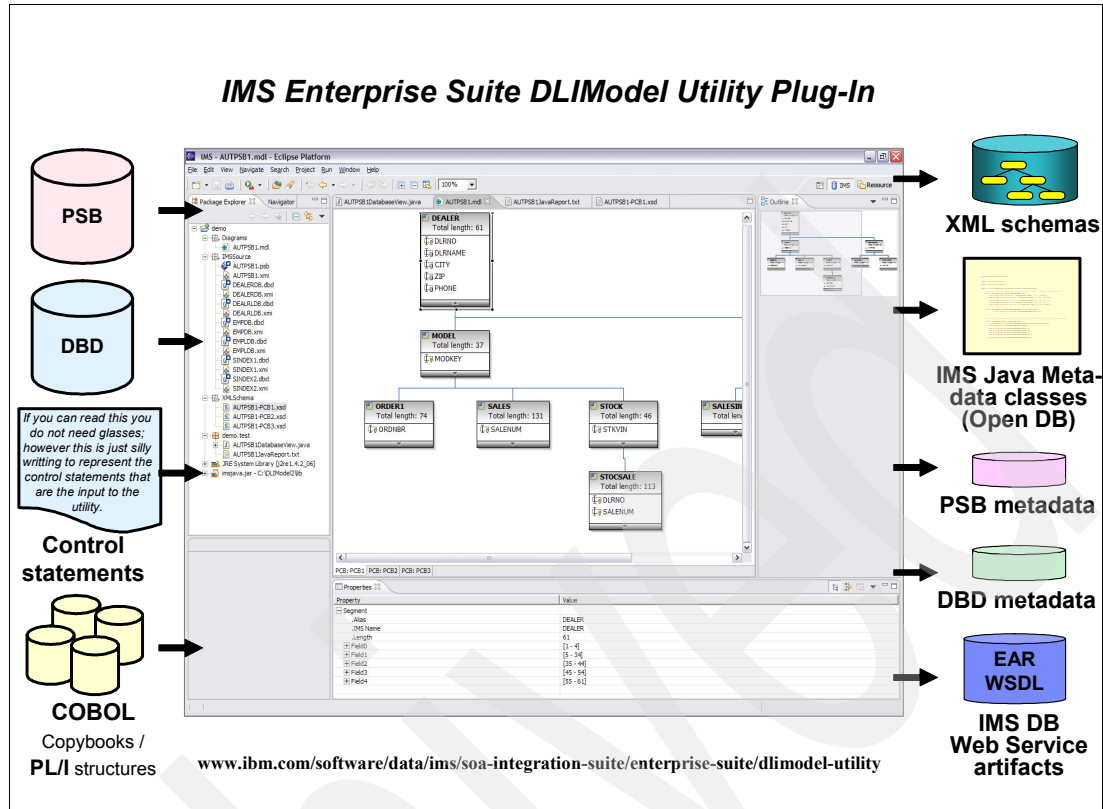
IMS Enterprise Suite DLIModel Utility Plug-In

PSB

DBD

If you can read this you do not need glasses; however this is just silly writting to represent the control statements that are the input to the utility.

Control statements

COBOL

Copybooks / PL/I structures

IMS - AUTPSB1.mdl - Eclipse Platform

File Edit View Navigate Search Project Run Window Help

100%

IMS Resource

Package Explorer Navigator

demo
Diagrams
AUTPSB1.mdl
IMSSource
AUTPSB1.psb
AUTPSB1.xmi
DEALERDB.dbd
DEALERDB.xmi
DEALRLDB.dbd
DEALRLDB.xmi
EMPDB.dbd
EMPDB.xmi
EMPLDB.dbd
EMPLDB.xmi
SINDEX1.dbd
SINDEX1.xmi
SINDEX2.dbd
SINDEX2.xmi
XMLSchema
AUTPSB1-PCB1.xsd
AUTPSB1-PCB2.xsd
AUTPSB1-PCB3.xsd
demo.test
AUTPSB1DatabaseView.java
AUTPSB1JavaReport.txt
JRE System Library [j2re1.4.2_06]
imsjava.jar - C:\DLIModel2\lib

AUTPSB1DatabaseView.java | AUTPSB1.mdl | AUTPSB1JavaReport.txt | AUTPSB1-PCB1.xsd

DEALER
Total length: 61
DLRNO
DLRNAME
CITY
ZIP
PHONE

MODEL
Total length: 37
MODKEY

ORDER1
Total length: 74
ORDNBR

SALES
Total length: 131
SALENUM

STOCK
Total length: 46
STKVIN

SALESIN
Total len

STOCSALE
Total length: 113
DLRNO
SALENUM

PCB: PCB1 | PCB: PCB2 | PCB: PCB3

Outline

Properties

| Property | Value |
|---|---|
| Segment | |
| .Alias | DEALER |
| .IMS Name | DEALER |
| .Length | 61 |
| Field0 | [1 - 4] |
| Field1 | [5 - 34] |
| Field2 | [35 - 44] |
| Field3 | [45 - 54] |
| Field4 | [55 - 61] |

www.ibm.com/software/data/ims/soa-integration-suite/enterprise-suite/dlimodel-utility

XML schemas

IMS Java Metadata classes (Open DB)

PSB metadata

DBD metadata

EAR
WSDL

IMS DB Web Service artifacts